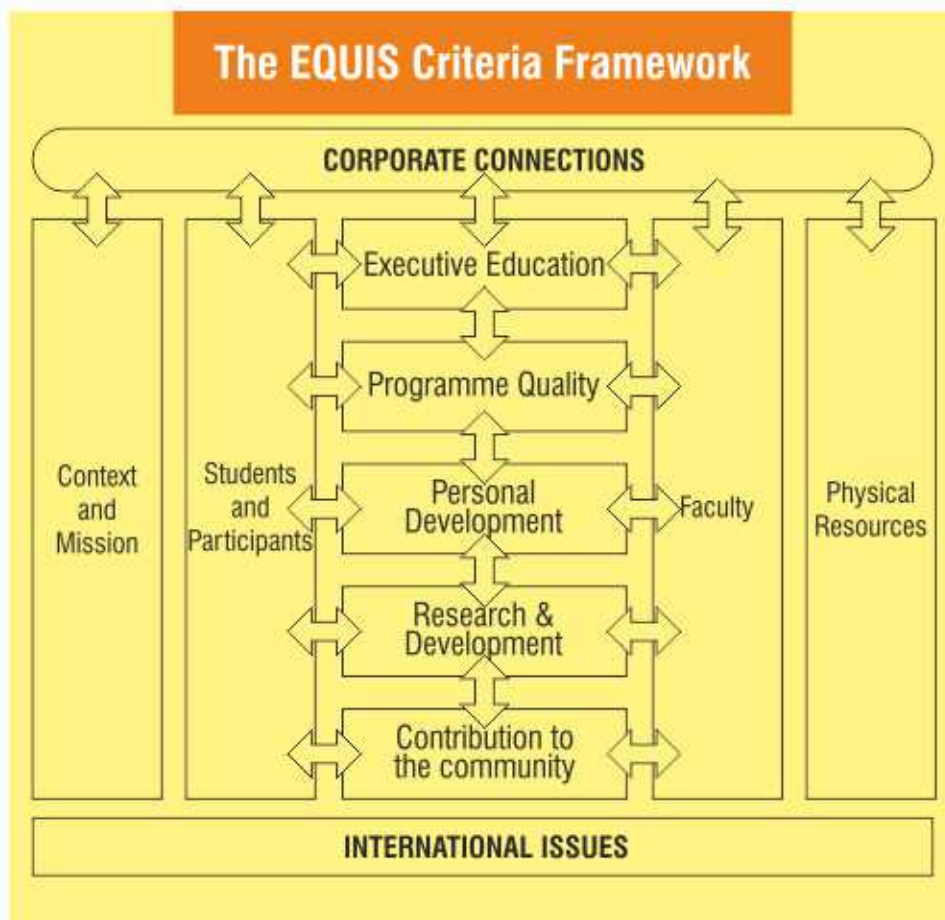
The EQUIS Criteria Framework

CORPORATE CONNECTIONS

Context and Mission

Students and Participants

Executive Education

Programme Quality

Personal Development

Research & Development

Contribution to the community

Faculty

Physical Resources

INTERNATIONAL ISSUES